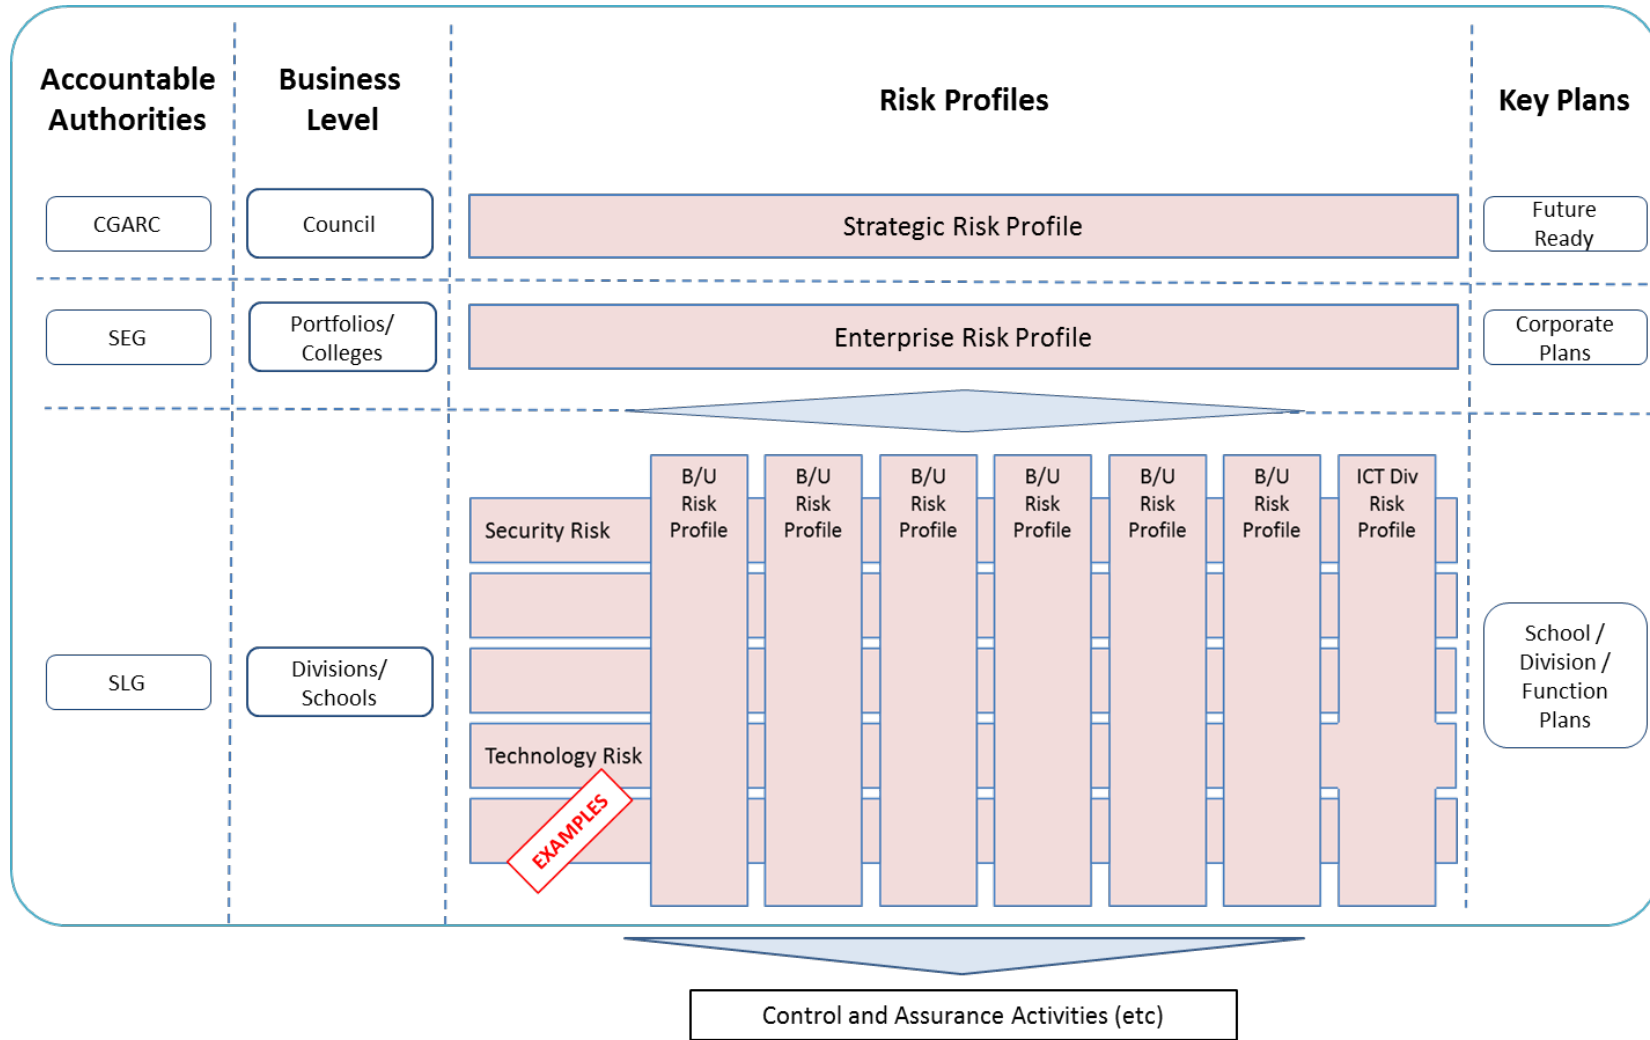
Accountable Authorities

Business Level

Risk Profiles

Key Plans

CGARC

Council

Strategic Risk Profile

Future Ready

SEG

Portfolios/ Colleges

Enterprise Risk Profile

Corporate Plans

Security Risk

B/U Risk Profile

B/U Risk Profile

B/U Risk Profile

B/U Risk Profile

B/U Risk Profile

B/U Risk Profile

ICT Div Risk Profile

SLG

Divisions/ Schools

School / Division / Function Plans

Technology Risk

EXAMPLES

Control and Assurance Activities (etc)